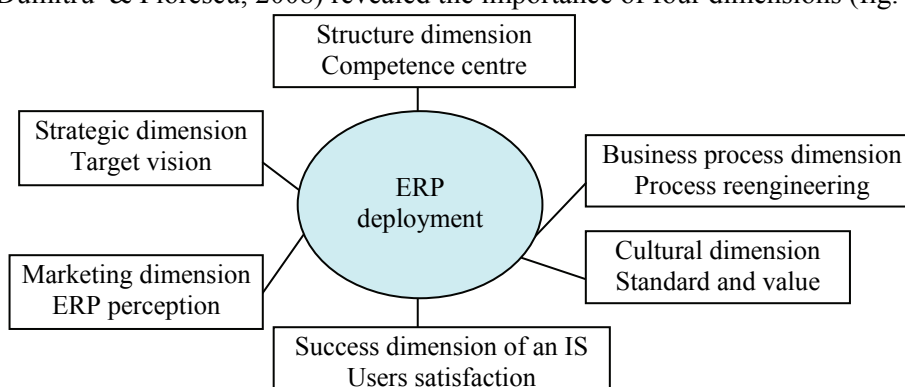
Dumitru & Florescu, 2008) revealed the importance of four dimensions (fig.

Structure dimension
Competence centre

Strategic dimension
Target vision

ERP
deployment

Business process dimension
Process reengineering

Cultural dimension
Standard and value

Marketing dimension
ERP perception

Success dimension of an IS
Users satisfaction